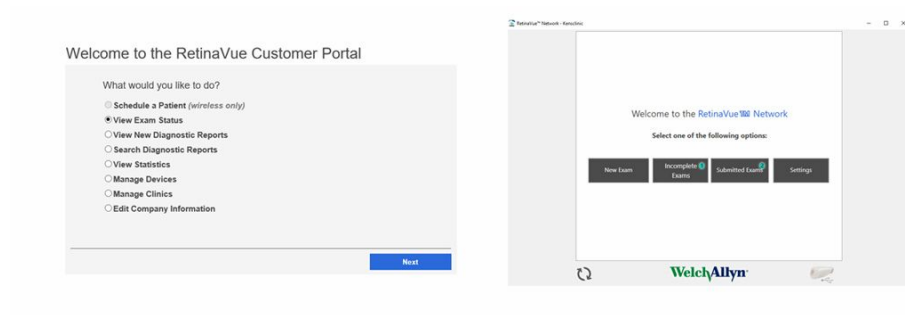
Welcome to the RetinaVue Customer Portal

What would you like to do?

Schedule a Patient (wireless only)
View Exam Status
View New Diagnostic Reports
Search Diagnostic Reports
View Statistics
Manage Devices
Manage Clinics
Edit Company Information

Next

RetinaVue™ Network - Kenszlinic

Welcome to the RetinaVue Network

Select one of the following options:

New Exam

Incomplete Exams

Submitted Exams

Settings

WelchAllyn